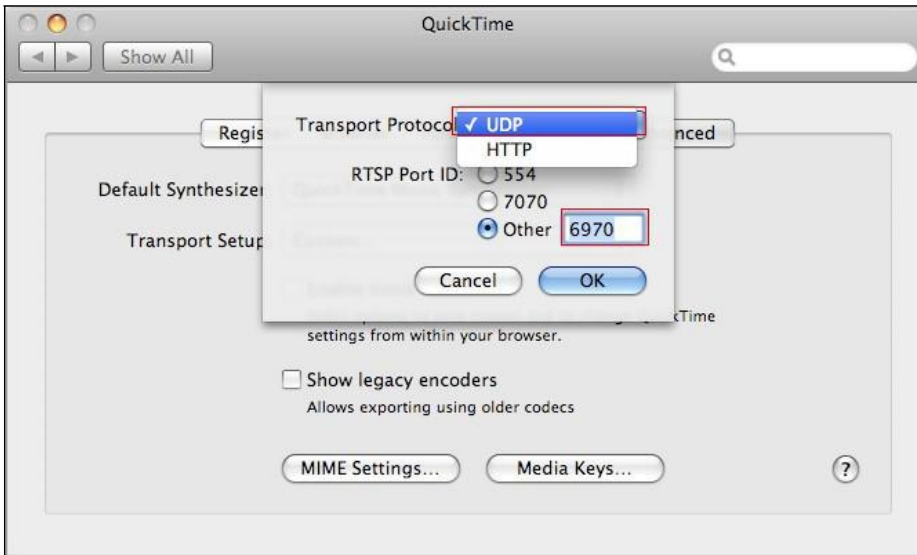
QuickTime

Show All

Regis

nced

Default Synthesizer

Transport Setup

Transport Protocol ✓ UDP

HTTP

RTSP Port ID: 554

7070

Other 6970

Cancel OK

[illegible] kTime settings from within your browser.

Show legacy encoders

Allows exporting using older codecs

MIME Settings...

Media Keys...

?